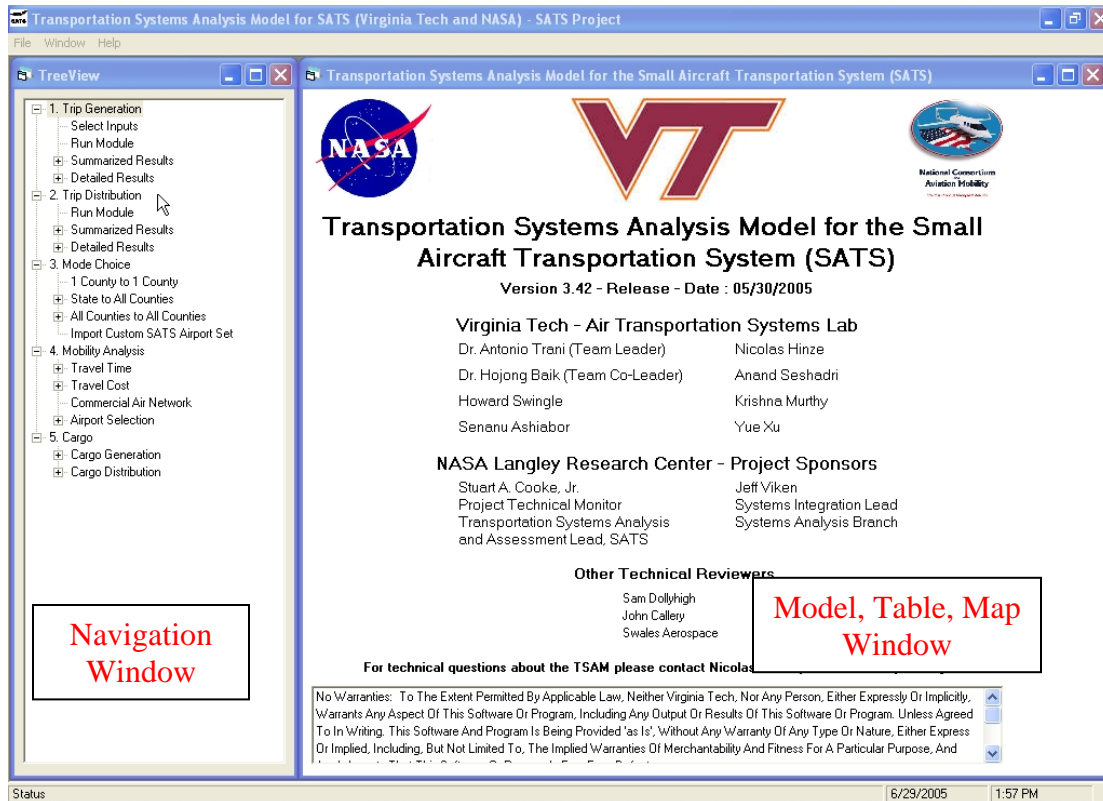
Transportation Systems Analysis Model for SATS (Virginia Tech and NASA) - SATS Project

File Window Help

TreeView

1. Trip Generation
Select Inputs
Run Module
Summarized Results
Detailed Results
2. Trip Distribution
Run Module
Summarized Results
Detailed Results
3. Mode Choice
1 County to 1 County
State to All Counties
All Counties to All Counties
Import Custom SATS Airport Set
4. Mobility Analysis
Travel Time
Travel Cost
Commercial Air Network
Airport Selection
5. Cargo
Cargo Generation
Cargo Distribution

Navigation Window

Transportation Systems Analysis Model for the Small Aircraft Transportation System (SATS)

NASA

VT

National Consortium Aviation Mobility

Transportation Systems Analysis Model for the Small Aircraft Transportation System (SATS)

Version 3.42 - Release - Date : 05/30/2005

Virginia Tech - Air Transportation Systems Lab

Dr. Antonio Trani (Team Leader)
Dr. Hojong Baik (Team Co-Leader)
Howard Swingle
Senanu Ashiabor

Nicolas Hinze
Anand Seshadri
Krishna Murthy
Yue Xu

NASA Langley Research Center - Project Sponsors

Stuart A. Cooke, Jr.
Project Technical Monitor
Transportation Systems Analysis and Assessment Lead, SATS

Jeff Viken
Systems Integration Lead
Systems Analysis Branch

Other Technical Reviewers

Sam Dollyhigh
John Callery
Swales Aerospace

Model, Table, Map Window

For technical questions about the TSAM please contact Nicolas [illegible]

No Warranties: To The Extent Permitted By Applicable Law, Neither Virginia Tech, Nor Any Person, Either Expressly Or Implicitly, Warrants Any Aspect Of This Software Or Program, Including Any Output Or Results Of This Software Or Program. Unless Agreed To In Writing. This Software And Program Is Being Provided 'as Is', Without Any Warranty Of Any Type Or Nature, Either Express Or Implied, Including, But Not Limited To, The Implied Warranties Of Merchantability And Fitness For A Particular Purpose, And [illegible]

Status
6/29/2005
1:57 PM